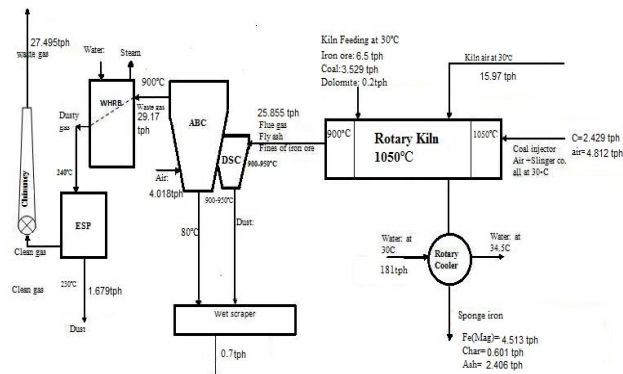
27.495tph
Waste gas

Water
Steam

WHRB

900°C

Waste gas
29.17 tph

Dusty gas

Chimney

240°C

ESP

Clean gas

Clean gas

230°C

1.679tph

Dust

ABC

Air:
4.018tph

900-950°C

80°C

DSC

900-950°C

Dust:

Wet scraper

0.7tph

25.855 tph
Flue gas
Fly ash
Fines of iron ore

Kiln Feeding at 30°C
Iron ore: 6.5 tph
Coal: 3.529 tph
Dolomite: 0.2tph

Kiln air at 30°c
15.97 tph

900°C

Rotary Kiln
1050°C

1050°C

C=2.429 tph
air=4.812 tph

Coal injector
Air+Slinger co.
all at 30+C

Water: at 30C
181tph

Rotary Cooler

Water: at 34.5C

Sponge iron
Fe(Mag)= 4.513 tph
Char= 0.601 tph
Ash= 2.406 tph